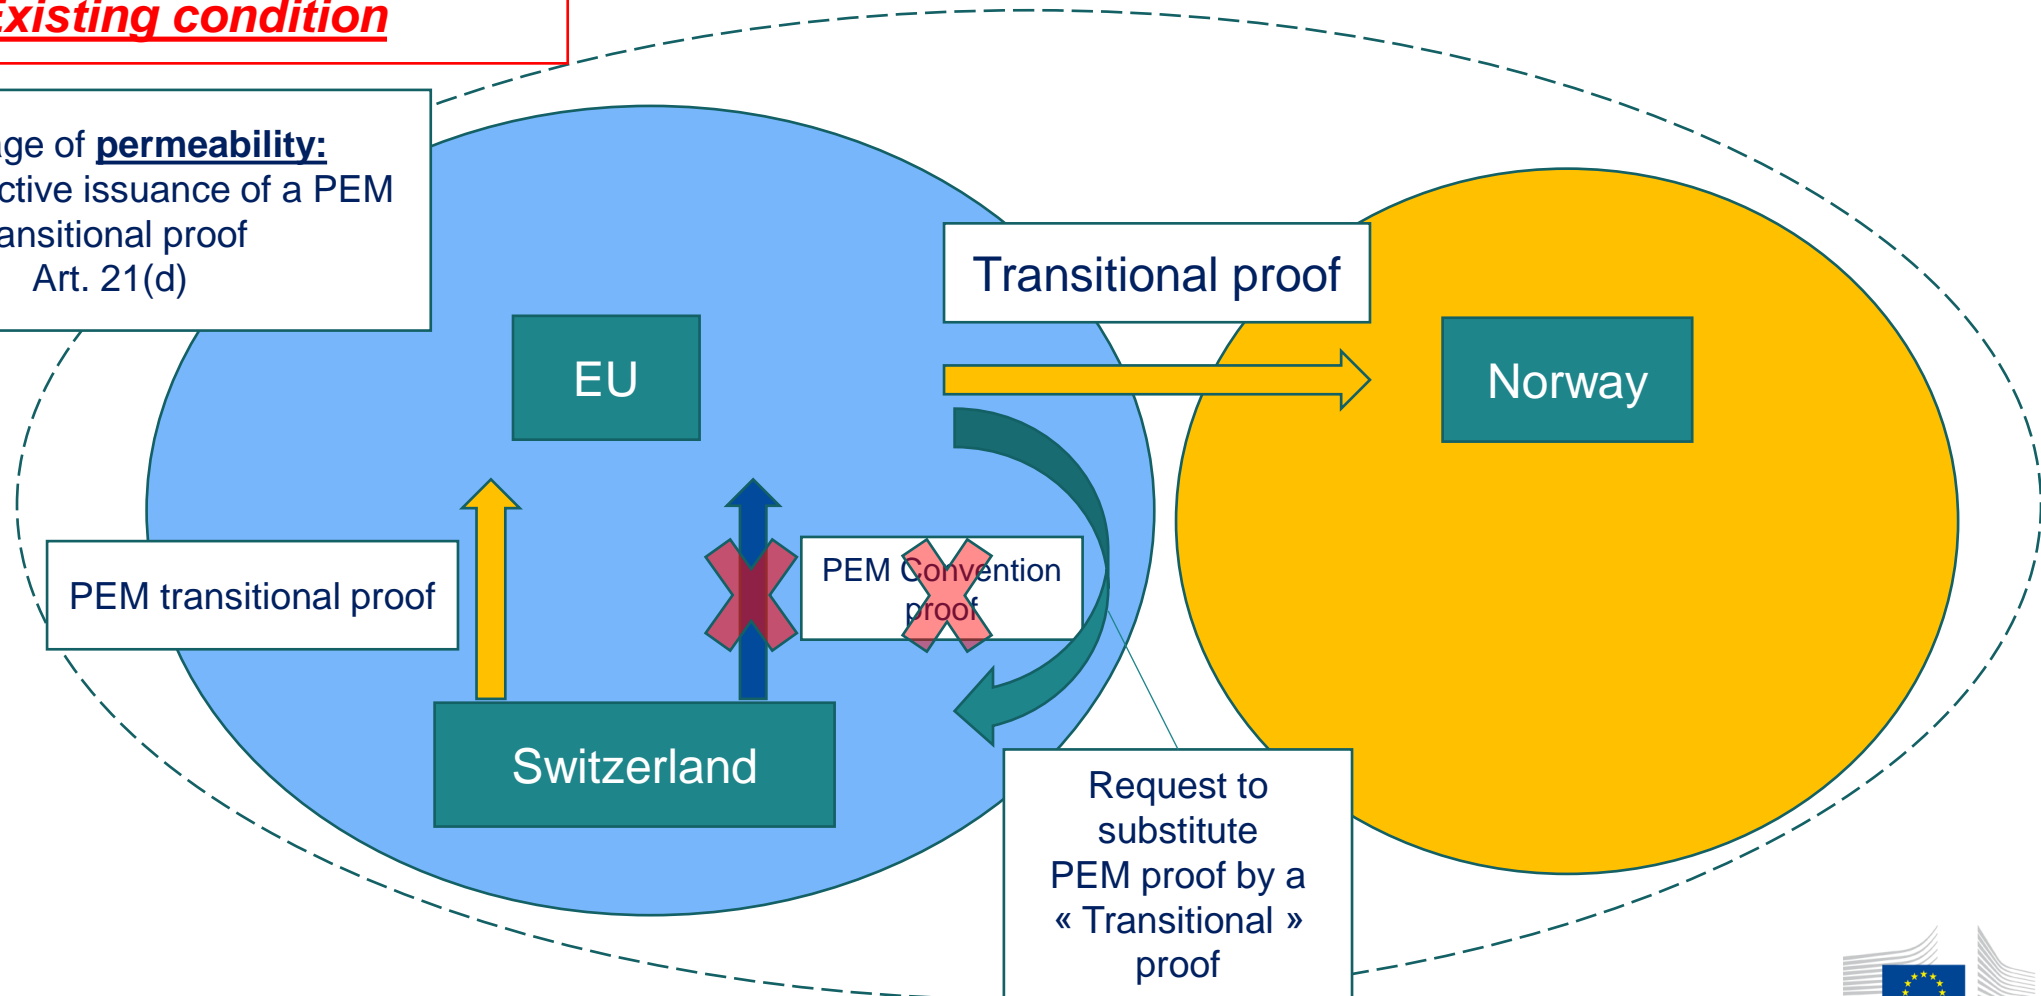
Existing condition

ge of permeability: ctive issuance of a PEM ansitional proof Art. 21(d)

Transitional proof

EU

Norway

PEM transitional proof

PEM Convention proof

Switzerland

Request to substitute PEM proof by a « Transitional » proof